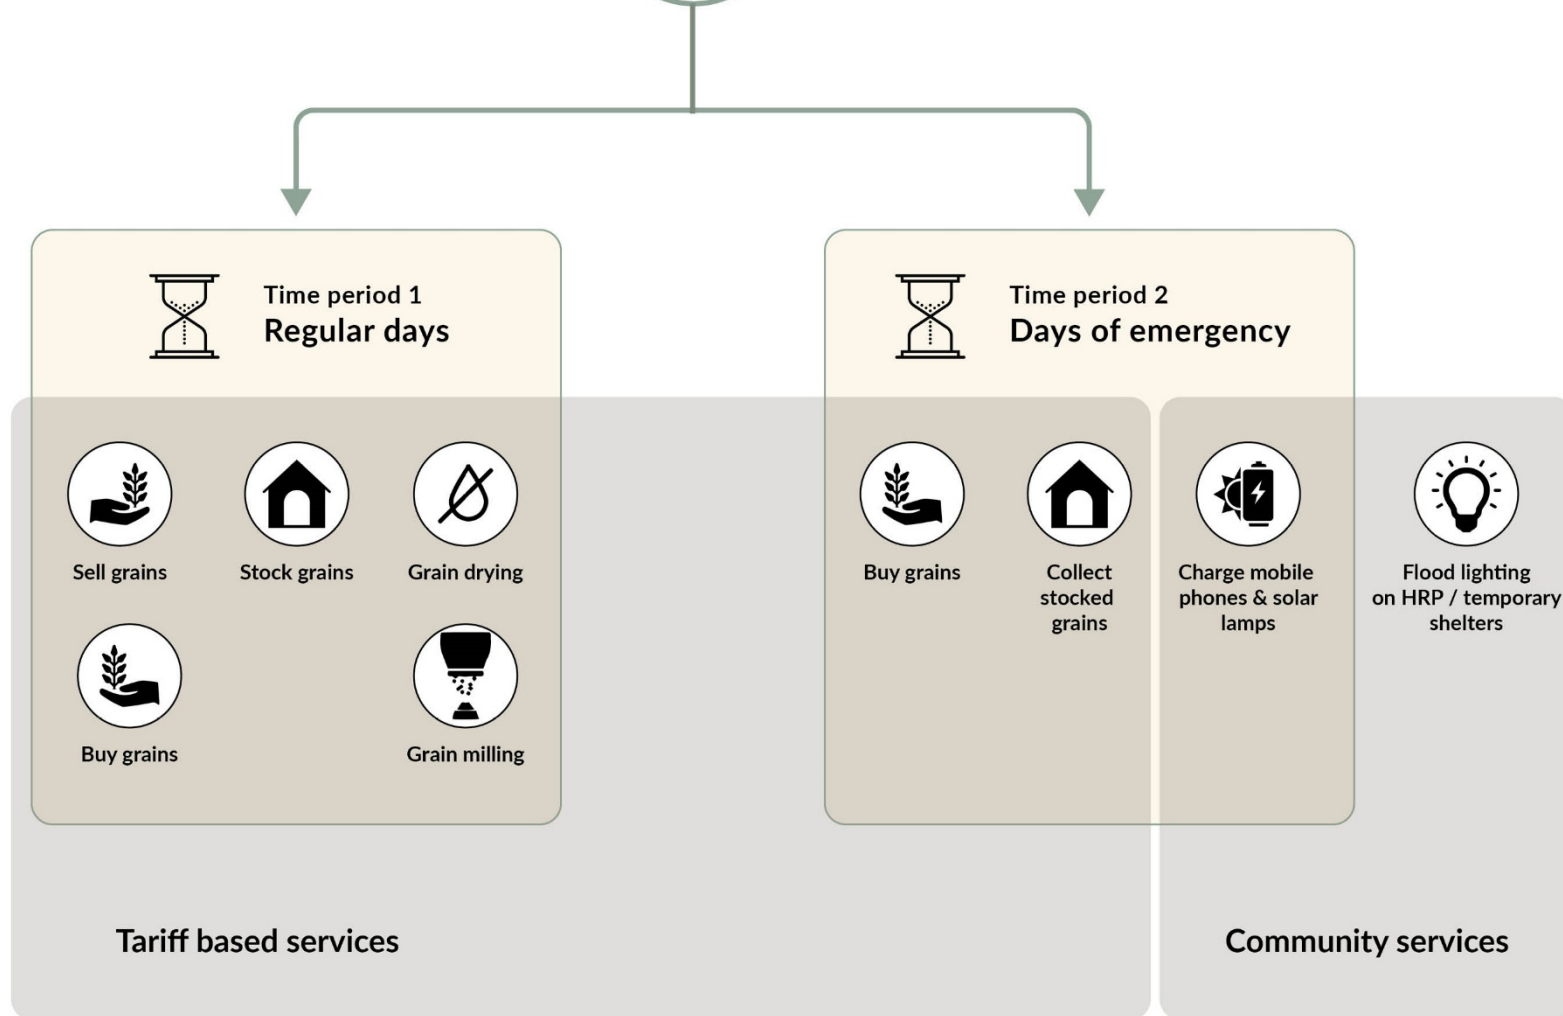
Time period 1
Regular days

Sell grains

Stock grains

Grain drying

Buy grains

Grain milling

Time period 2
Days of emergency

Buy grains

Collect stocked grains

Charge mobile phones & solar lamps

Flood lighting on HRP / temporary shelters

Tariff based services

Community services